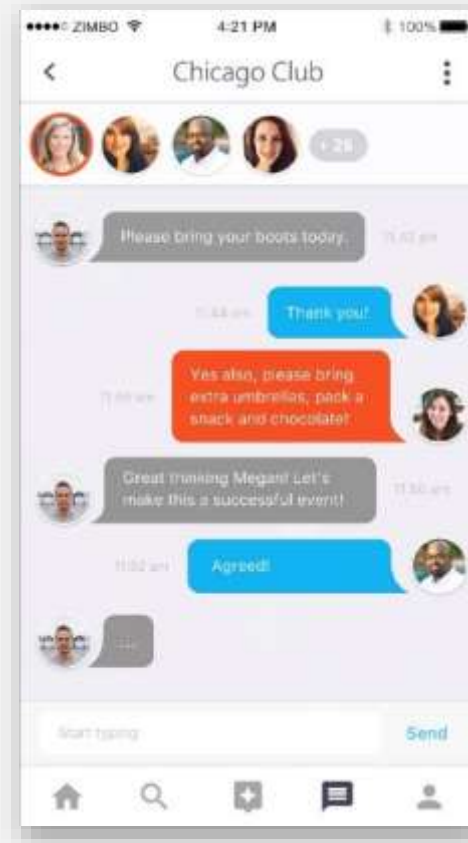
●●●●○ ZIMBO 4:21 PM 100%

Chicago Club

+28

Please bring your boots today. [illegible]

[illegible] Thank you!

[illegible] Yes also, please bring extra umbrellas, pack a snack and chocolate!

Great thinking Megan! Let's make this a successful event! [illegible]

11:02 am Agreed!

...

Start typing

Send